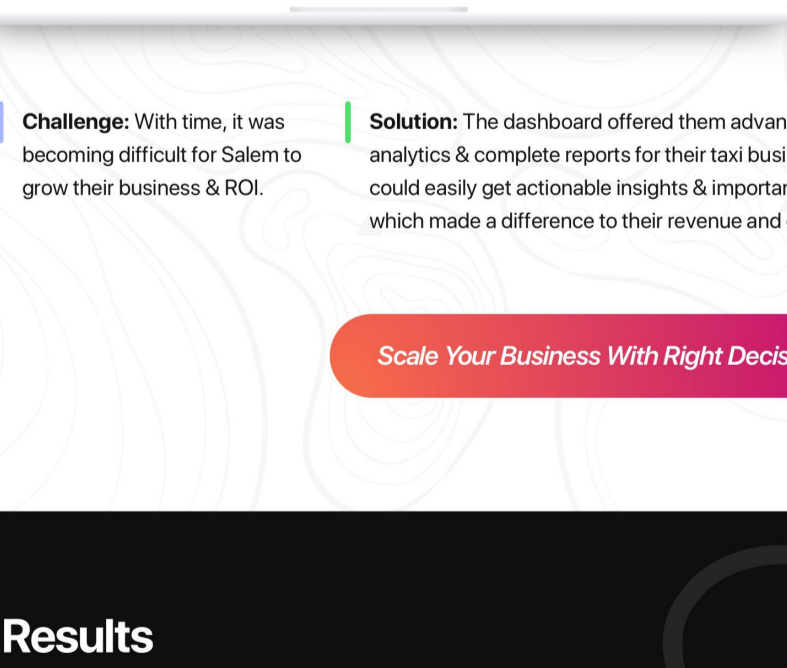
**Challenge:** With time, it was becoming difficult for Salem to grow their business & ROI.

**Solution:** The dashboard offered them advan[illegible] analytics & complete reports for their taxi busi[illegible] could easily get actionable insights & importa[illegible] which made a difference to their revenue and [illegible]

Scale Your Business With Right Decis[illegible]

Results